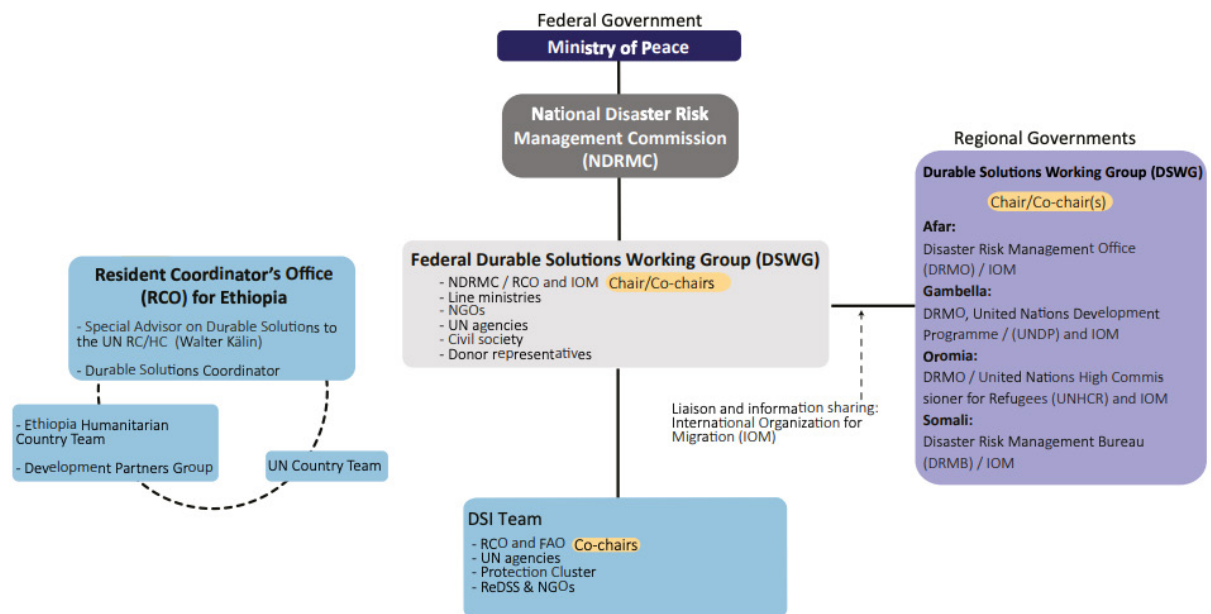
Federal Government
Ministry of Peace

National Disaster Risk Management Commission (NDRMC)

Regional Governments
Durable Solutions Working Group (DSWG)
Chair/Co-chair(s)
Afar:
Disaster Risk Management Office (DRMO) / IOM
Gambella:
DRMO, United Nations Development Programme / (UNDP) and IOM
Oromia:
DRMO / United Nations High Commissioner for Refugees (UNHCR) and IOM
Somali:
Disaster Risk Management Bureau (DRMB) / IOM

Resident Coordinator's Office (RCO) for Ethiopia
- Special Advisor on Durable Solutions to the UN RC/HC (Walter Kälin)
- Durable Solutions Coordinator

Federal Durable Solutions Working Group (DSWG)
- NDRMC / RCO and IOM Chair/Co-chairs
- Line ministries
- NGOs
- UN agencies
- Civil society
- Donor representatives

- Ethiopia Humanitarian Country Team
- Development Partners Group

UN Country Team

Liaison and information sharing: International Organization for Migration (IOM)

DSI Team
- RCO and FAO Co-chairs
- UN agencies
- Protection Cluster
- ReDSS & NGOs